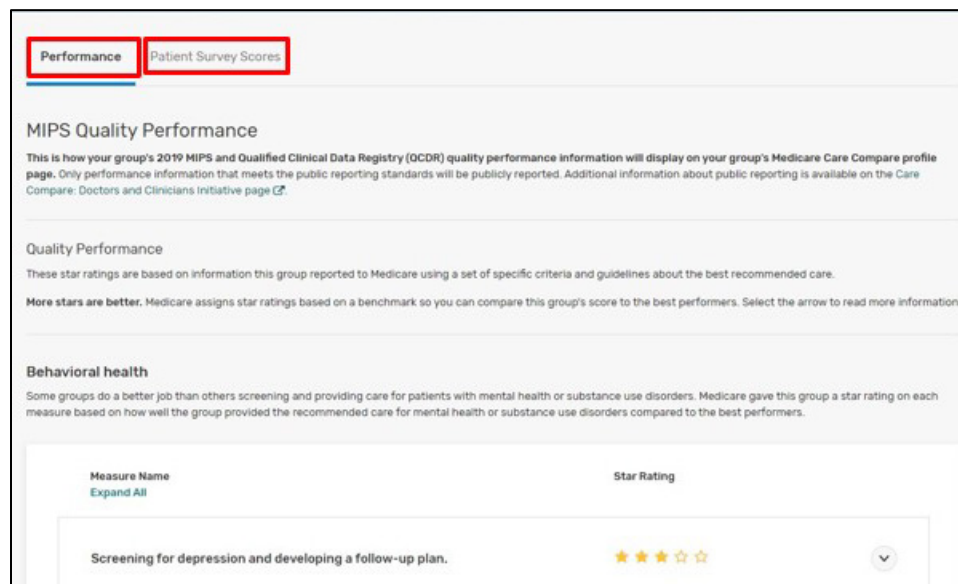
Performance

Patient Survey Scores

MIPS Quality Performance

**This is how your group's 2019 MIPS and Qualified Clinical Data Registry (QCDR) quality performance information will display on your group's Medicare Care Compare profile page.** Only performance information that meets the public reporting standards will be publicly reported. Additional information about public reporting is available on the Care Compare: Doctors and Clinicians Initiative page.

Quality Performance

These star ratings are based on information this group reported to Medicare using a set of specific criteria and guidelines about the best recommended care.

**More stars are better.** Medicare assigns star ratings based on a benchmark so you can compare this group's score to the best performers. Select the arrow to read more information

Behavioral health

Some groups do a better job than others screening and providing care for patients with mental health or substance use disorders. Medicare gave this group a star rating on each measure based on how well the group provided the recommended care for mental health or substance use disorders compared to the best performers.

Measure Name
Expand All

Star Rating

Screening for depression and developing a follow-up plan.